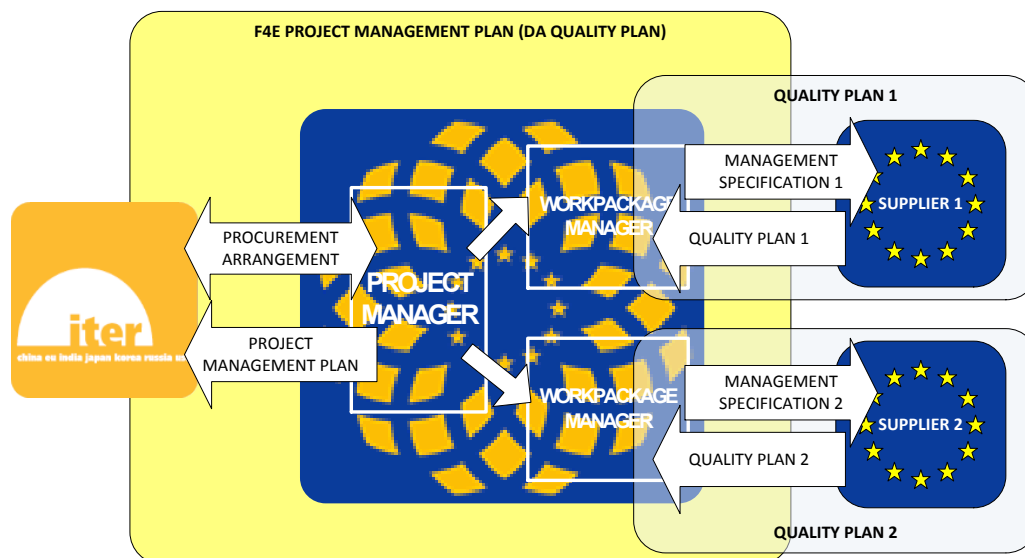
F4E PROJECT MANAGEMENT PLAN (DA QUALITY PLAN)

QUALITY PLAN 1

iter
china eu india japan korea russia u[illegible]

PROCUREMENT ARRANGEMENT

PROJECT MANAGEMENT PLAN

PROJECT MANAGER

WORKPACKAGE MANAGER

MANAGEMENT SPECIFICATION 1

QUALITY PLAN 1

SUPPLIER 1

WORKPACKAGE MANAGER

MANAGEMENT SPECIFICATION 2

QUALITY PLAN 2

SUPPLIER 2

QUALITY PLAN 2